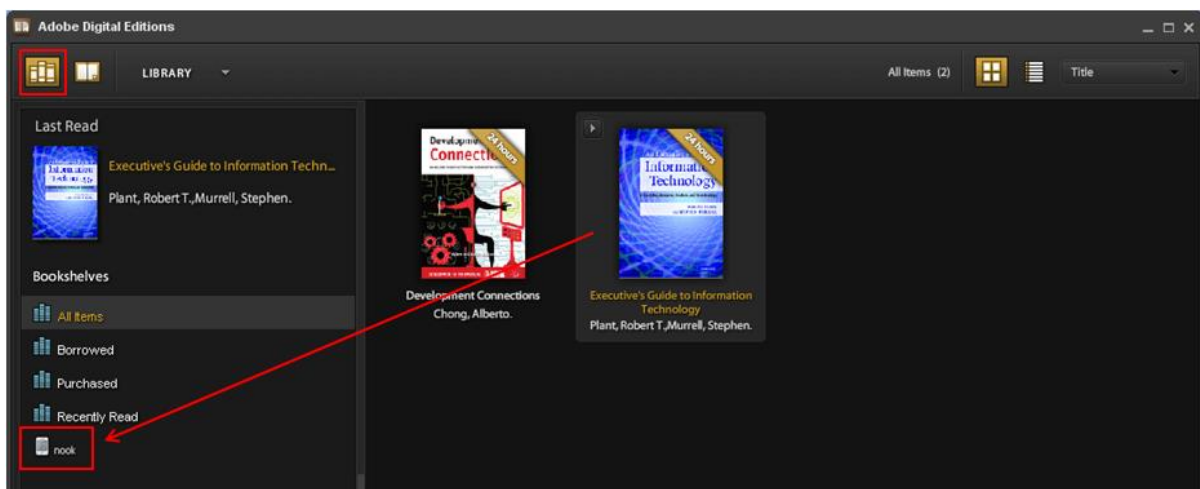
Adobe Digital Editions

LIBRARY

All Items (2)

Title

Last Read

Executive's Guide to Information Techn...

Plant, Robert T.,Murrell, Stephen.

Bookshelves

All Items

Borrowed

Purchased

Recently Read

nook

24 hours

Developm Connectio

Development Connections

Chong, Alberto.

24 hours

Information Technology

Executive's Guide to Information Technology

Plant, Robert T.,Murrell, Stephen.